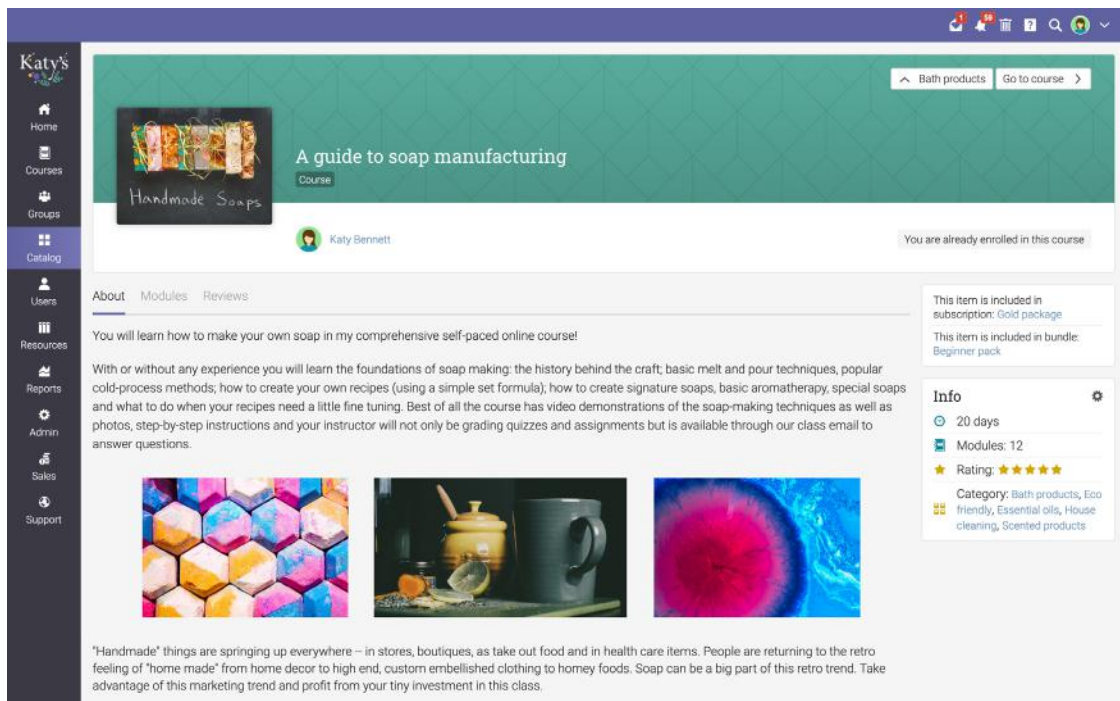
1 59

Katy's

Home
Courses
Groups
Catalog
Users
Resources
Reports
Admin
Sales
Support

Bath products
Go to course

Handmade Soaps

A guide to soap manufacturing
Course

Katy Bennett

You are already enrolled in this course

About Modules Reviews

You will learn how to make your own soap in my comprehensive self-paced online course!

With or without any experience you will learn the foundations of soap making: the history behind the craft; basic melt and pour techniques, popular cold-process methods; how to create your own recipes (using a simple set formula); how to create signature soaps, basic aromatherapy, special soaps and what to do when your recipes need a little fine tuning. Best of all the course has video demonstrations of the soap-making techniques as well as photos, step-by-step instructions and your instructor will not only be grading quizzes and assignments but is available through our class email to answer questions.

"Handmade" things are springing up everywhere -- in stores, boutiques, as take out food and in health care items. People are returning to the retro feeling of "home made" from home decor to high end, custom embellished clothing to homey foods. Soap can be a big part of this retro trend. Take advantage of this marketing trend and profit from your tiny investment in this class.

This item is included in subscription: Gold package

This item is included in bundle: Beginner pack

Info

20 days

Modules: 12

Rating:

Category: Bath products, Eco friendly, Essential oils, House cleaning, Scented products